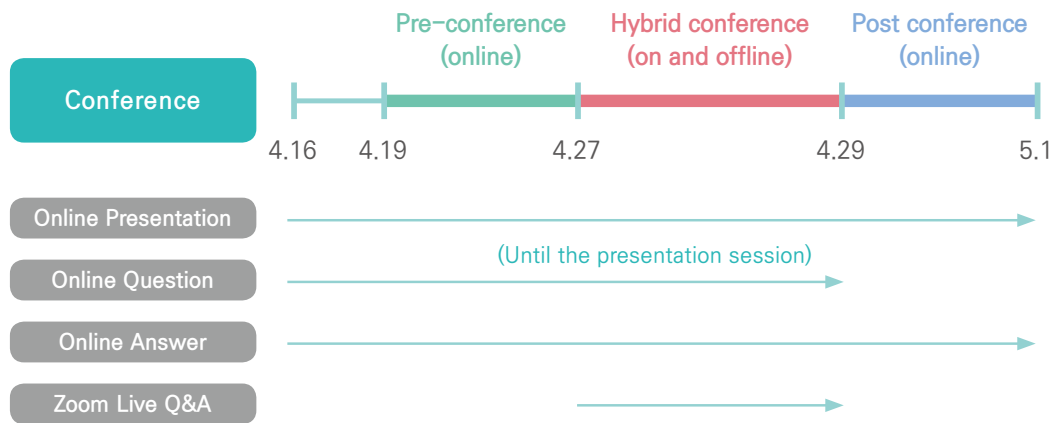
Pre-conference (online)
Hybrid conference (on and offline)
Post conference (online)

Conference

4.16
4.19
4.27
4.29
5.1

Online Presentation

Online Question
(Until the presentation session)

Online Answer

Zoom Live Q&A